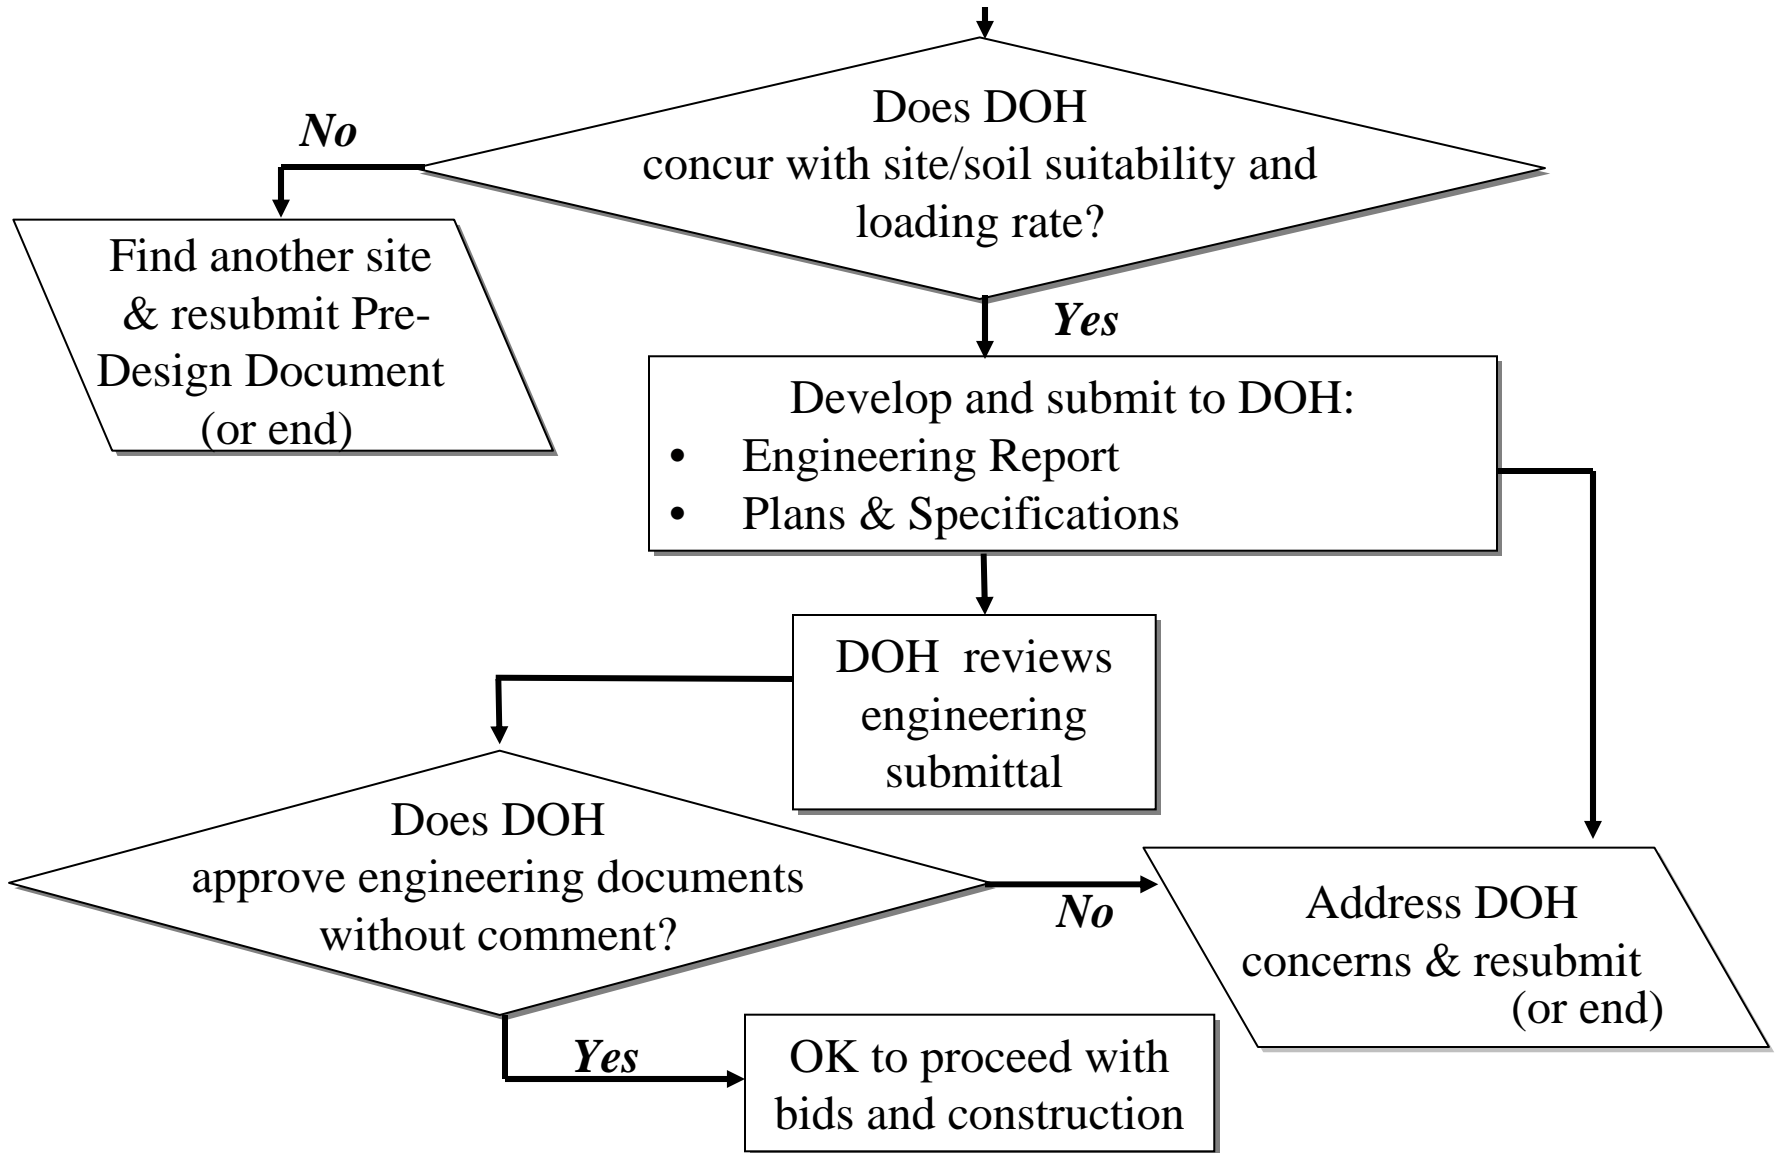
Does DOH concur with site/soil suitability and loading rate?

No

Find another site & resubmit Pre-Design Document (or end)

Yes

Develop and submit to DOH:
• Engineering Report
• Plans & Specifications

DOH reviews engineering submittal

Does DOH approve engineering documents without comment?

No

Address DOH concerns & resubmit (or end)

Yes

OK to proceed with bids and construction